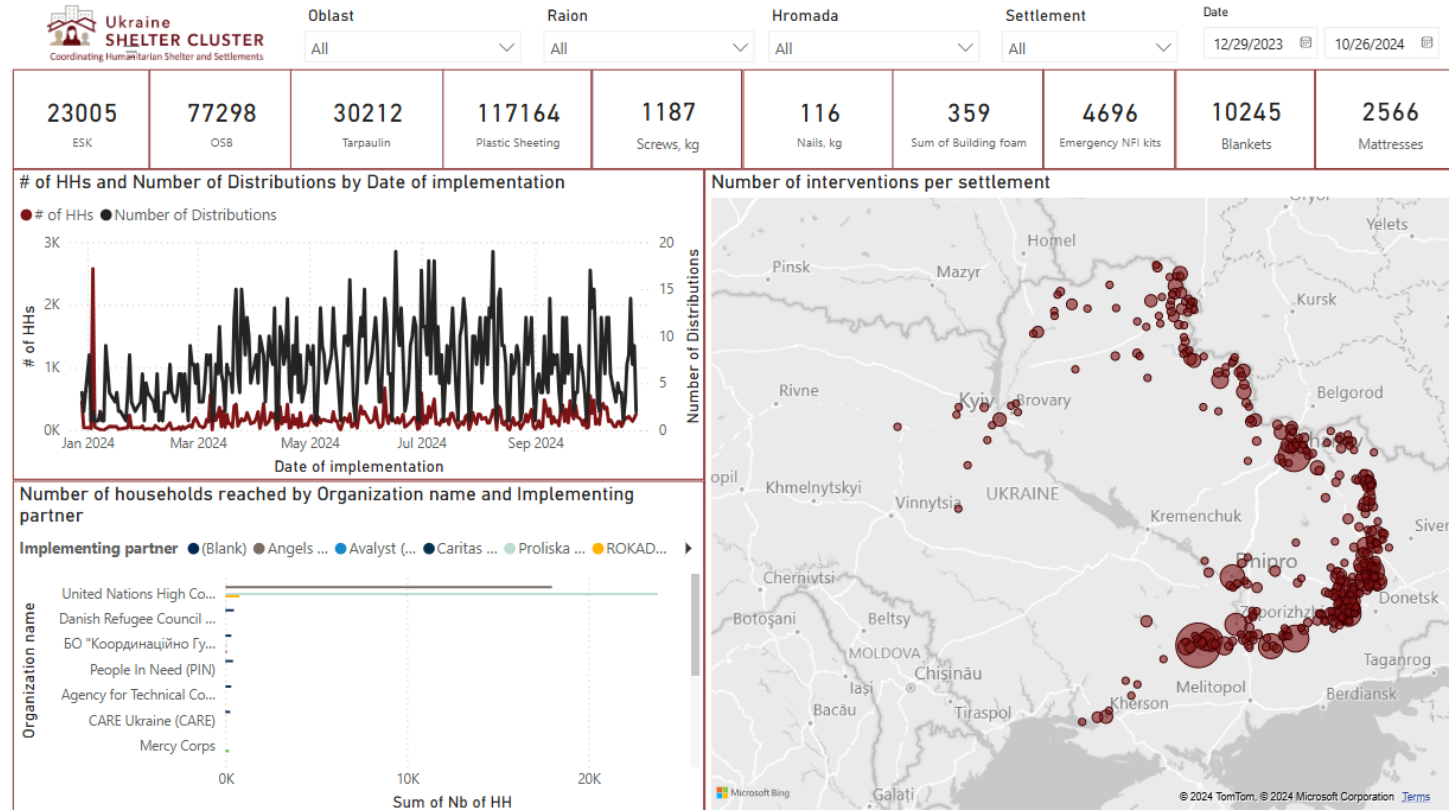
Ukraine
SHELTER CLUSTER
Coordinating Humanitarian Shelter and Settlements

Oblast
All

Raion
All

Hromada
All

Settlement
All

Date
12/29/2023
10/26/2024

| 23005 | 77298 | 30212 | 117164 | 1187 | 116 | 359 | 4696 | 10245 | 2566 |
|---|---|---|---|---|---|---|---|---|---|
| ESK | OSB | Tarpaulin | Plastic Sheeting | Screws, kg | Nails, kg | Sum of Building foam | Emergency NFI kits | Blankets | Mattresses |

# of HHs and Number of Distributions by Date of implementation

# of HHs Number of Distributions

3K
2K
1K
0K
# of HHs
20
15
10
5
0
Number of Distributions
Jan 2024 Mar 2024 May 2024 Jul 2024 Sep 2024
Date of implementation

Number of interventions per settlement

Oryol
Homel
Yelets
Pinsk
Mazyr
Kursk
Rivne
Kyiv
Brovary
Belgorod
opil
Khmelnytskyi
Vinnytsia
UKRAINE
Kremenchuk
Siver
Dnipro
Chernivtsi
Zaporizhzh
Donetsk
Botoșani
Beltsy
MOLDOVA
Taganrog
Chișinău
Iași
Melitopol
Berdiansk
Bacău
Tiraspol
Kherson
Galati
Microsoft Bing
© 2024 TomTom, © 2024 Microsoft Corporation Terms

Number of households reached by Organization name and Implementing partner

Implementing partner (Blank) Angels ... Avalyst (... Caritas ... Proliska ... ROKAD...

Organization name
United Nations High Co...
Danish Refugee Council ...
БО "Координаційно Гу...
People In Need (PIN)
Agency for Technical Co...
CARE Ukraine (CARE)
Mercy Corps

0K 10K 20K
Sum of Nb of HH